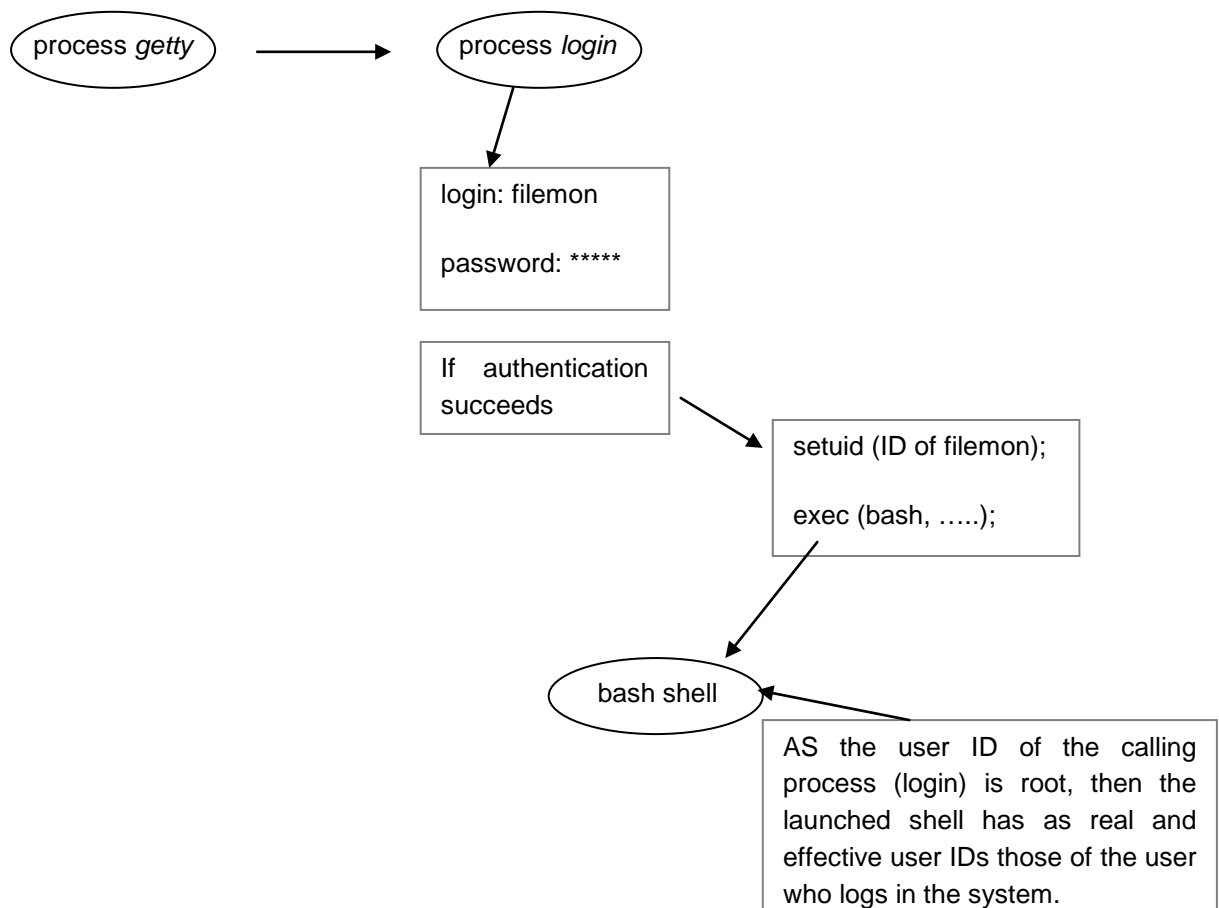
process *getty*

process *login*

login: filemon

password: *****

If authentication succeeds

setuid (ID of filemon);

exec (bash, …..);

bash shell

AS the user ID of the calling process (login) is root, then the launched shell has as real and effective user IDs those of the user who logs in the system.